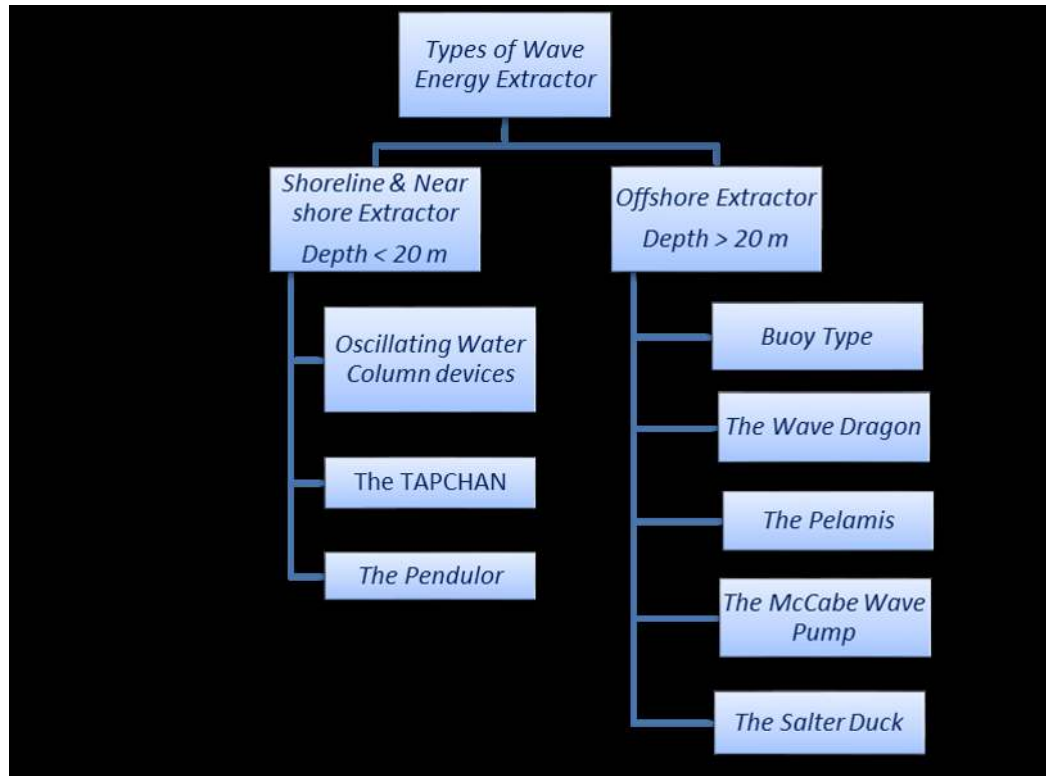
Types of Wave Energy Extractor

Shoreline & Near shore Extractor
Depth < 20 m

Oscillating Water Column devices

The TAPCHAN

The Pendulor

Offshore Extractor
Depth > 20 m

Buoy Type

The Wave Dragon

The Pelamis

The McCabe Wave Pump

The Salter Duck